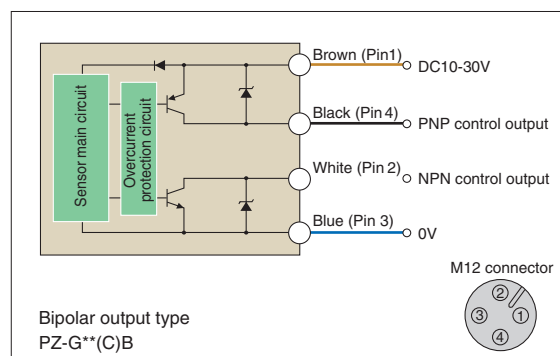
Sensor main circuit

Overcurrent protection circuit

Brown (Pin1) DC10-30V

Black (Pin 4) PNP control output

White (Pin 2) NPN control output

Blue (Pin 3) 0V

M12 connector

②
③ ①
④

Bipolar output type
PZ-G**(C)B